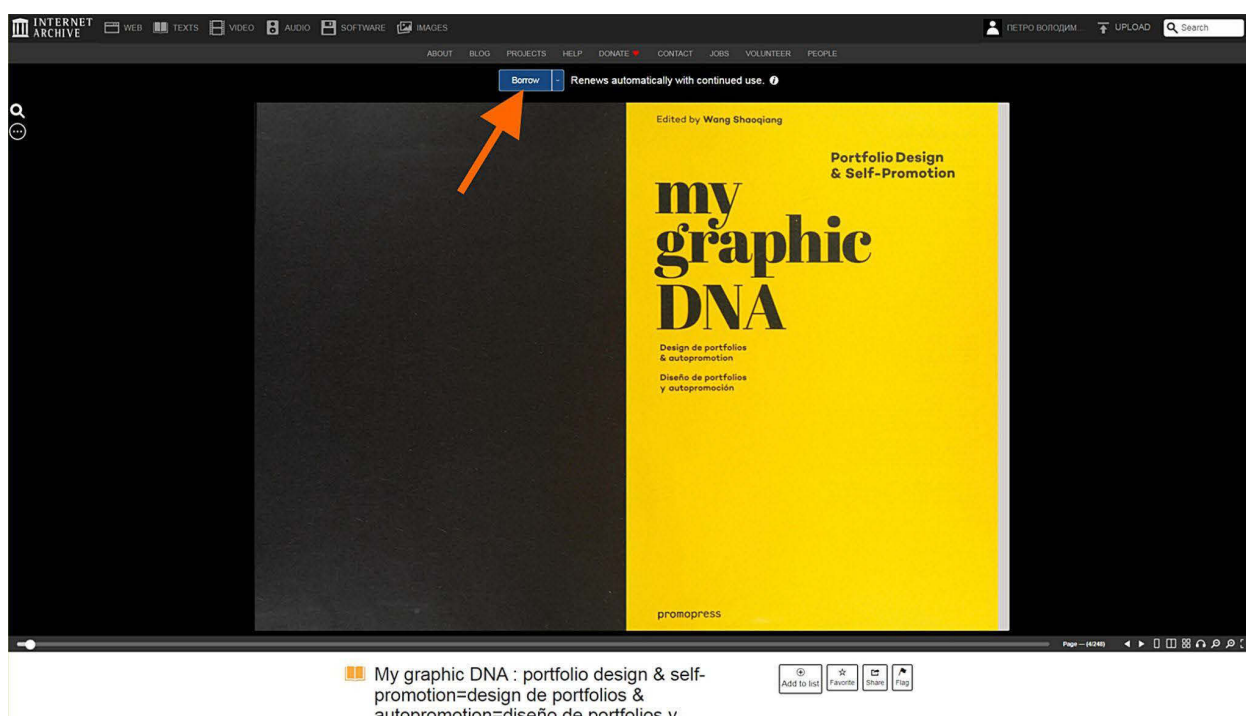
INTERNET ARCHIVE WEB TEXTS VIDEO AUDIO SOFTWARE IMAGES ПЕТРО ВОЛОДИМ... UPLOAD Search

ABOUT BLOG PROJECTS HELP DONATE CONTACT JOBS VOLUNTEER PEOPLE

Borrow Renews automatically with continued use.

Edited by Wang Shaoqiang

Portfolio Design & Self-Promotion

my graphic DNA

Design de portfolios & autopromotion

Diseño de portfolios y autopromoción

promopress

Page — (4/240)

My graphic DNA : portfolio design & self-promotion=design de portfolios & autopromotion=diseño de portfolios y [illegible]

Add to list Favorite Share Flag